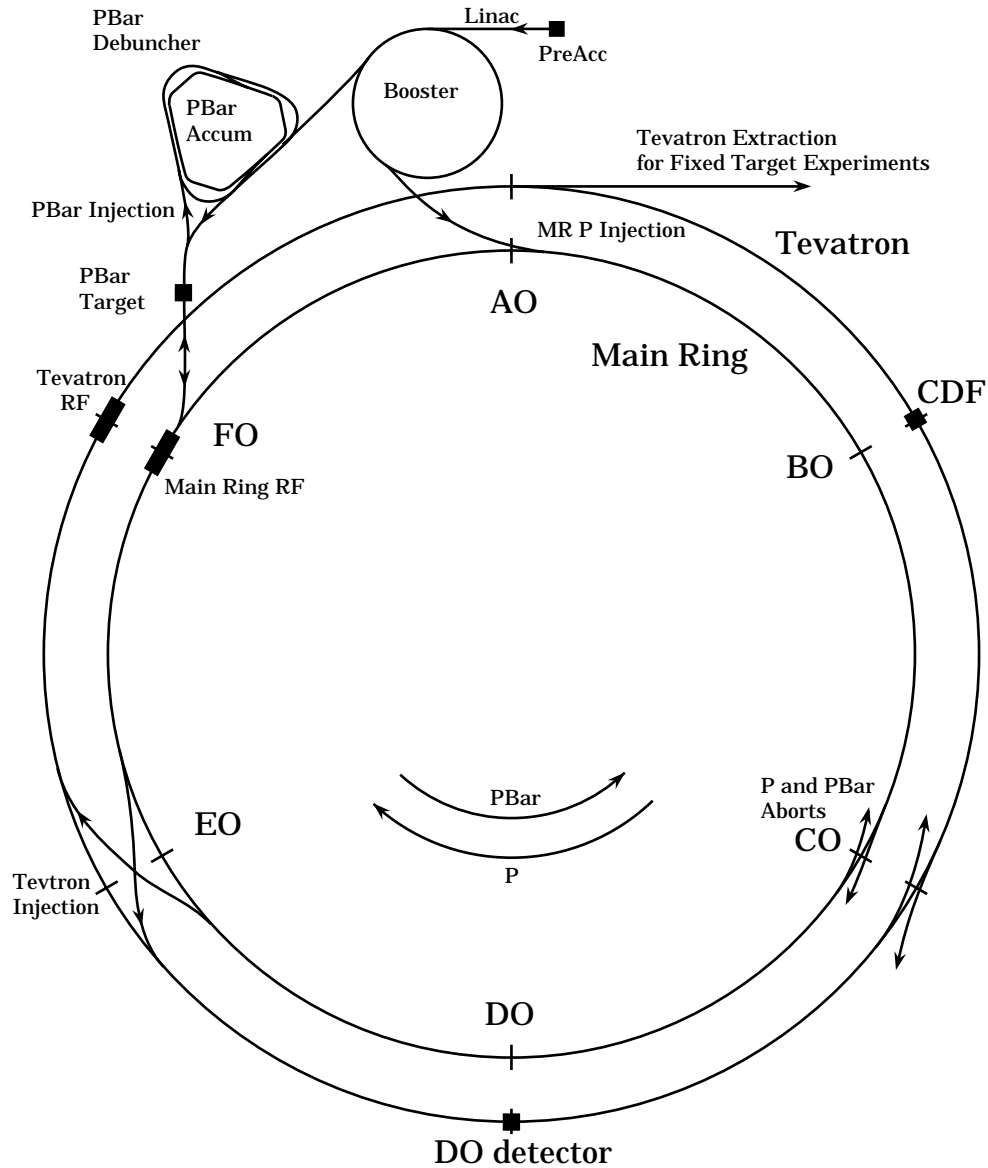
PBar Debuncher

PBar Accum

Linac

PreAcc

Booster

Tevatron Extraction for Fixed Target Experiments

PBar Injection

MR P Injection

Tevatron

PBar Target

AO

Main Ring

Tevatron RF

CDF

FO

BO

Main Ring RF

PBar

P and PBar Aborts

EO

CO

Tevtron Injection

P

DO

DO detector